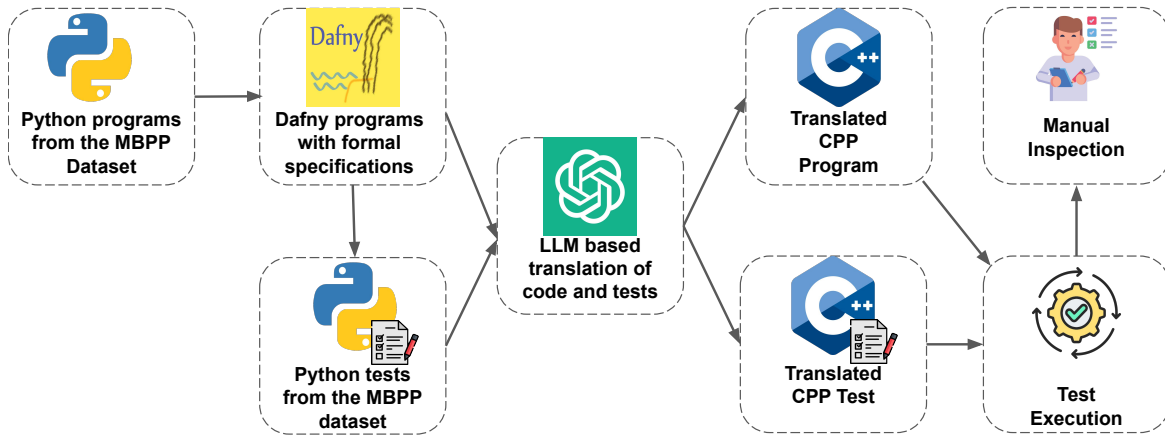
Python programs from the MBPP Dataset

Dafny

Dafny programs with formal specifications

Python tests from the MBPP dataset

LLM based translation of code and tests

Translated CPP Program

Translated CPP Test

Manual Inspection

Test Execution